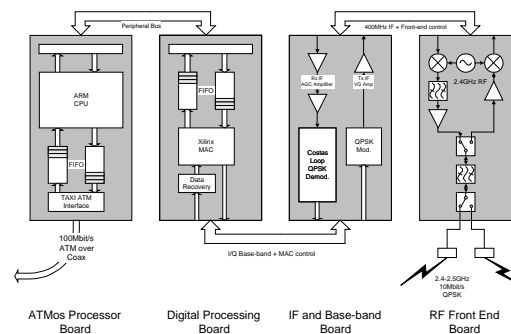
Peripheral Bus

400MHz IF + Front-end control

ARM
CPU

FIFO

TAXI ATM
Interface

100Mbit/s
ATM over
Coax

FIFO

Xilinx
MAC

Data
Recovery

Rx IF
AGC Amplifier

Tx IF
VG Amp

Costas
Loop
QPSK
Demod.

QPSK
Mod.

2.4GHz RF

I/Q Base-band + MAC control

2.4-2.5GHz
10Mbit/s
QPSK

ATMos Processor
Board

Digital Processing
Board

IF and Base-band
Board

RF Front End
Board